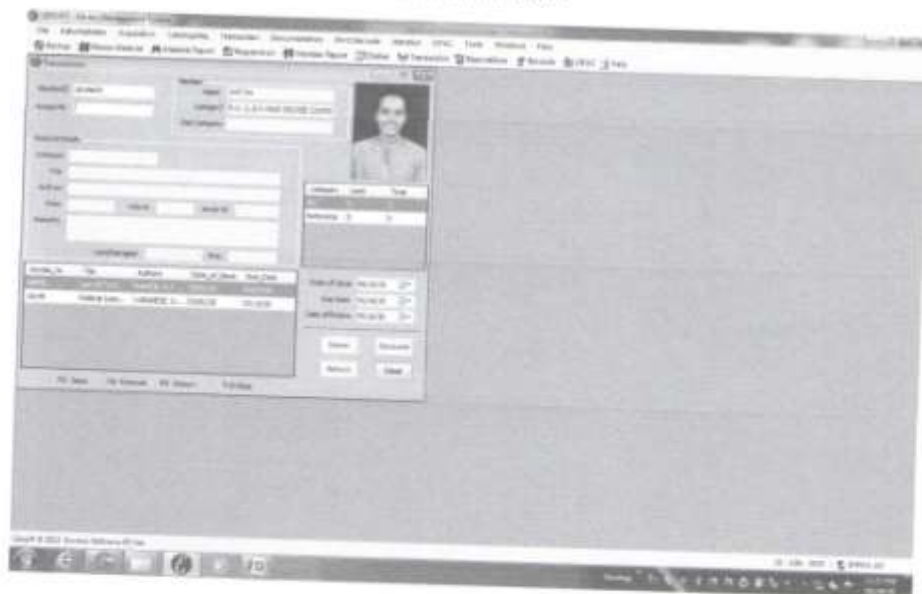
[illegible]

File Authorities Acquisition Cataloguing Transaction Documentation Serial Control Member OPAC Tools Window Help

Backup Master Material Material Report Registration Member Report Status Transaction Reservation Barcode OPAC Help

Transaction

Member ID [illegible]

Barcode

Member

Name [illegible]

Category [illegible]

Sub Category

Material Details

Category Title Author Class Volume Issue No Remarks

Loan Date Fine

Category Limit Total

Accession_No Title Authors Date_of_Issue Due_Date

Date of Issue Due Date Date of Return

Issue Reissue Return Clear

F5: Issue F6: Reissue F7: Return F8: Clear

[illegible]